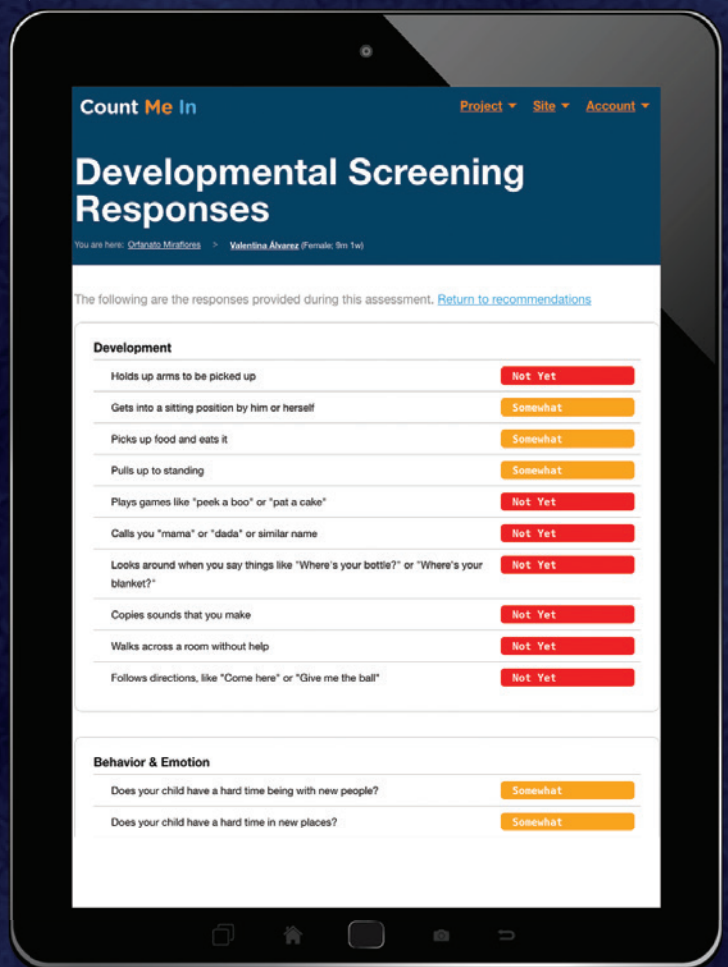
Count Me In

Project ▾ Site ▾ Account ▾

Developmental Screening Responses

You are here: Orfanato Miraflores > Valentina Álvarez (Female; 9m 1w)

The following are the responses provided during this assessment. Return to recommendations

Development

| | |
|---|---|
| Holds up arms to be picked up | Not Yet |
| Gets into a sitting position by him or herself | Somewhat |
| Picks up food and eats it | Somewhat |
| Pulls up to standing | Somewhat |
| Plays games like "peek a boo" or "pat a cake" | Not Yet |
| Calls you "mama" or "dada" or similar name | Not Yet |
| Looks around when you say things like "Where's your bottle?" or "Where's your blanket?" | Not Yet |
| Copies sounds that you make | Not Yet |
| Walks across a room without help | Not Yet |
| Follows directions, like "Come here" or "Give me the ball" | Not Yet |

Behavior & Emotion

| | |
|---|---|
| Does your child have a hard time being with new people? | Somewhat |
| Does your child have a hard time in new places? | Somewhat |